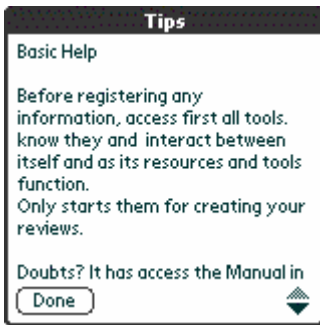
Tips

Basic Help

Before registering any information, access first all tools. know they and interact between itself and as its resources and tools function.
Only starts them for creating your reviews.

Doubts? It has access the Manual in

Done